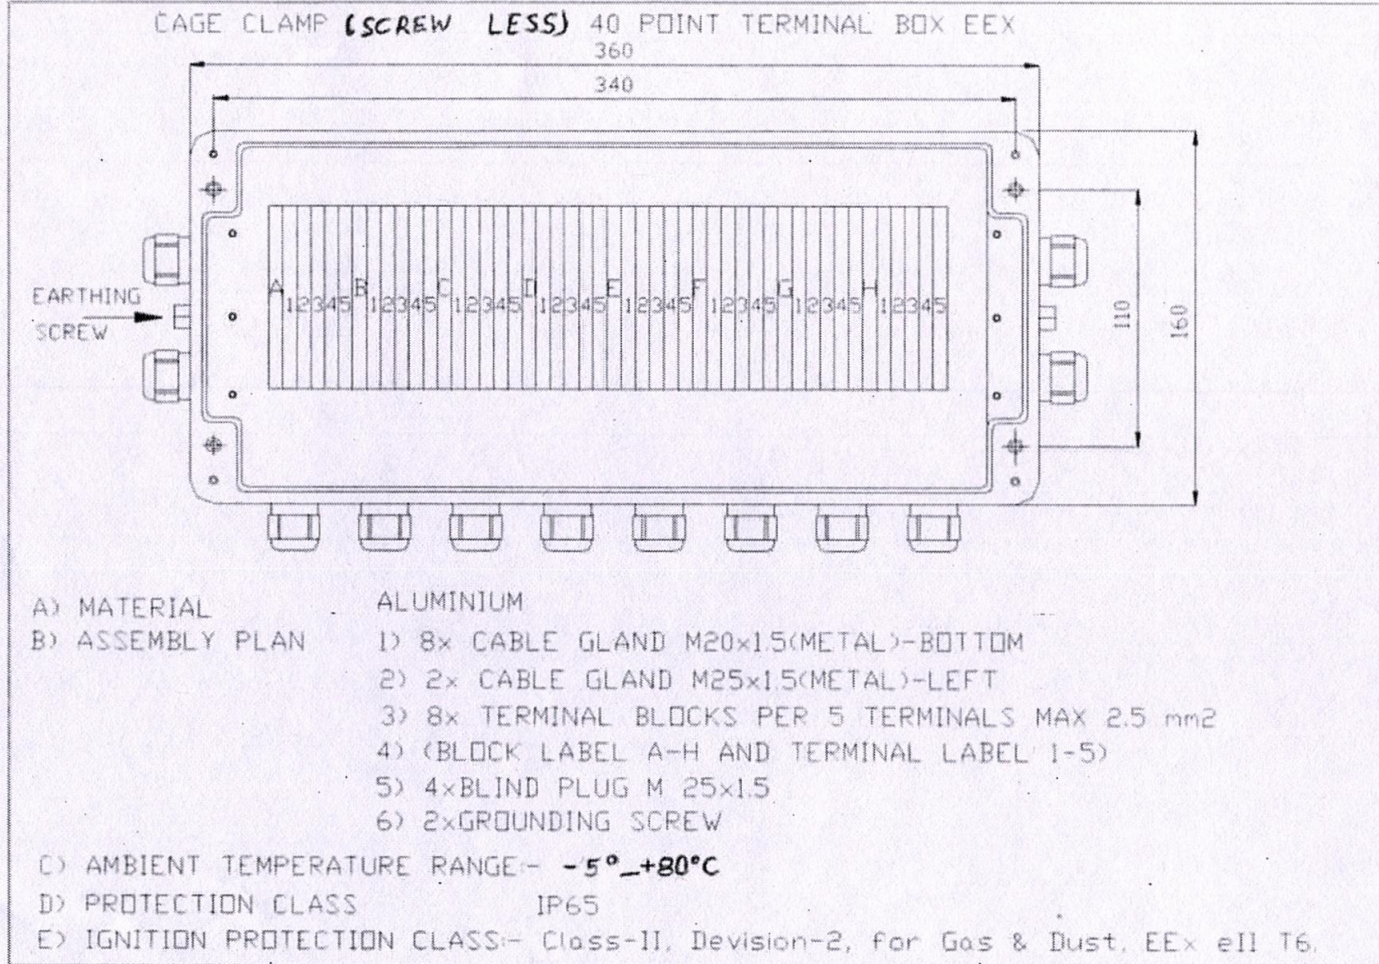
CAGE CLAMP (SCREW LESS) 40 POINT TERMINAL BOX EEX

360

340

A 12345 B 12345 C 12345 D 12345 E 12345 F 12345 G 12345 H 12345

EARTHING SCREW

110

160

A) MATERIAL ALUMINIUM

B) ASSEMBLY PLAN 1) 8x CABLE GLAND M20x1.5(METAL)-BOTTOM

2) 2x CABLE GLAND M25x1.5(METAL)-LEFT

3) 8x TERMINAL BLOCKS PER 5 TERMINALS MAX 2.5 mm2

4) (BLOCK LABEL A-H AND TERMINAL LABEL 1-5)

5) 4xBLIND PLUG M 25x1.5

6) 2xGROUNDING SCREW

C) AMBIENT TEMPERATURE RANGE:- -5°_+80°C

D) PROTECTION CLASS IP65

E) IGNITION PROTECTION CLASS:- Class-II, Devision-2, for Gas & Dust, EEx eII T6.